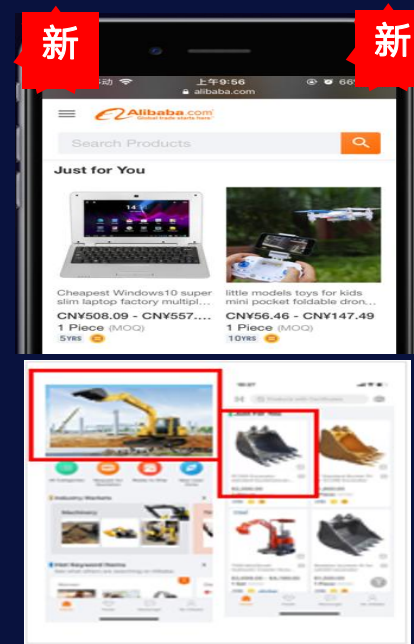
新

新

上午9:56

alibaba.com

66

Alibaba.com

Global trade starts here

Search Products

Just for You

Cheapest Windows10 super slim laptop factory multipl...

CN¥508.09 - CN¥557....

1 Piece (MOQ)

5YRS

little models toys for kids mini pocket foldable dron...

CN¥56.46 - CN¥147.49

1 Piece (MOQ)

10YRS

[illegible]

Just For You

Industry Markets

Machinery

Hot Keyword Items